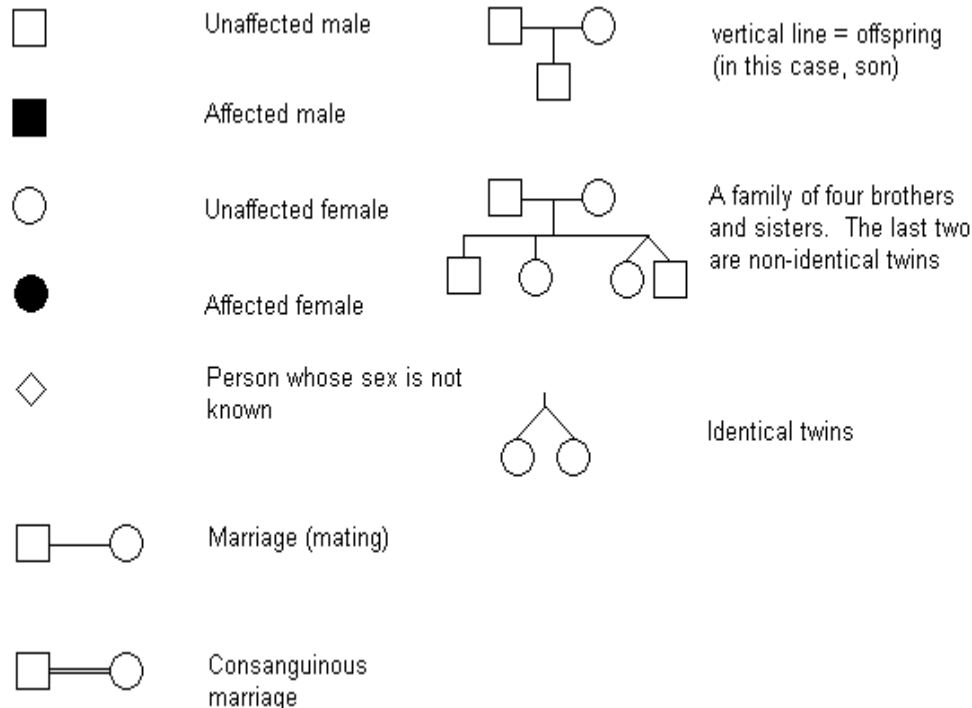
Unaffected male

Affected male

Unaffected female

Affected female

Person whose sex is not known

Marriage (mating)

Consanguinous marriage

vertical line = offspring (in this case, son)

A family of four brothers and sisters. The last two are non-identical twins

Identical twins